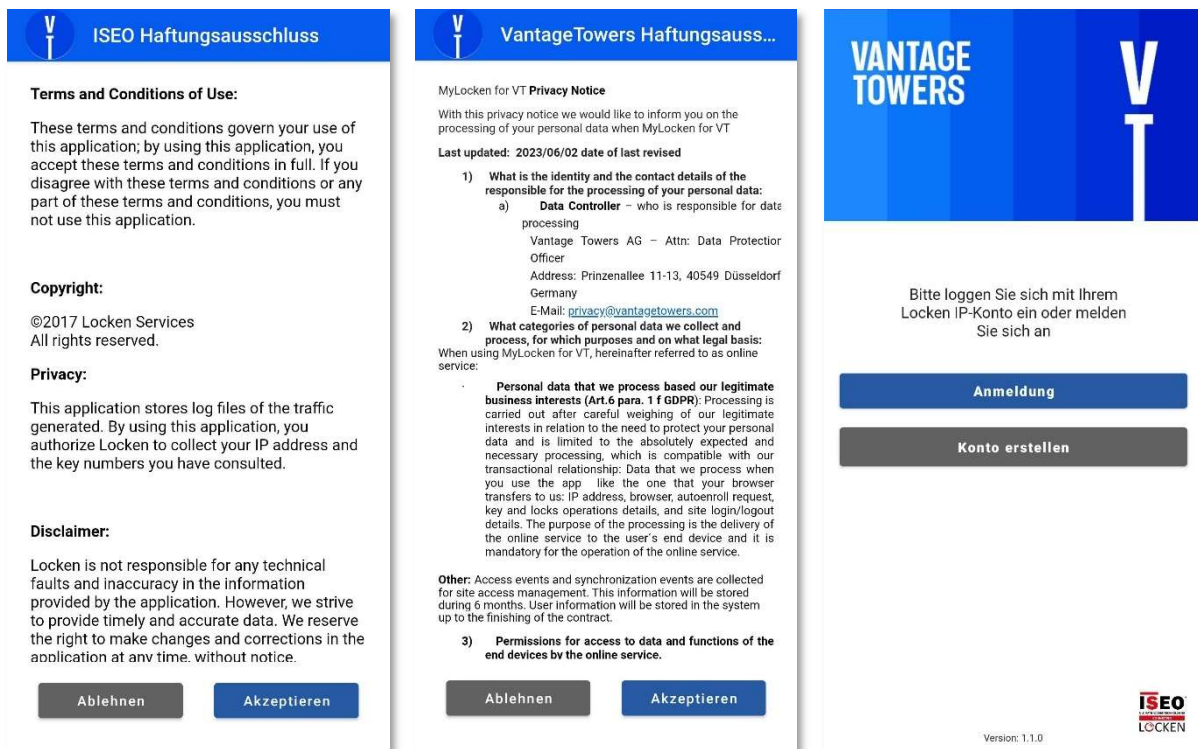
VT ISEO Haftungsausschluss

Terms and Conditions of Use:

These terms and conditions govern your use of this application; by using this application, you accept these terms and conditions in full. If you disagree with these terms and conditions or any part of these terms and conditions, you must not use this application.

Copyright:

©2017 Locken Services
All rights reserved.

Privacy:

This application stores log files of the traffic generated. By using this application, you authorize Locken to collect your IP address and the key numbers you have consulted.

Disclaimer:

Locken is not responsible for any technical faults and inaccuracy in the information provided by the application. However, we strive to provide timely and accurate data. We reserve the right to make changes and corrections in the application at any time, without notice.

Ablehnen

Akzeptieren

VT VantageTowers Haftungsauss...

MyLocken for VT **Privacy Notice**

With this privacy notice we would like to inform you on the processing of your personal data when MyLocken for VT

Last updated: 2023/06/02 date of last revised

1) What is the identity and the contact details of the responsible for the processing of your personal data:

a) Data Controller – who is responsible for data processing

Vantage Towers AG – Attn: Data Protection Officer

Address: Prinzenallee 11-13, 40549 Düsseldorf Germany

E-Mail: privacy@vantagetowers.com

2) What categories of personal data we collect and process, for which purposes and on what legal basis:

When using MyLocken for VT, hereinafter referred to as online service:

· Personal data that we process based our legitimate business interests (Art.6 para. 1 f GDPR): Processing is carried out after careful weighing of our legitimate interests in relation to the need to protect your personal data and is limited to the absolutely expected and necessary processing, which is compatible with our transactional relationship: Data that we process when you use the app like the one that your browser transfers to us: IP address, browser, autoenroll request, key and locks operations details, and site login/logout details. The purpose of the processing is the delivery of the online service to the user's end device and it is mandatory for the operation of the online service.

Other: Access events and synchronization events are collected for site access management. This information will be stored during 6 months. User information will be stored in the system up to the finishing of the contract.

3) Permissions for access to data and functions of the end devices by the online service.

Ablehnen

Akzeptieren

VANTAGE TOWERS

VT

Bitte loggen Sie sich mit Ihrem Locken IP-Konto ein oder melden Sie sich an

Anmeldung

Konto erstellen

ISEO LOCKEN

Version: 1.1.0